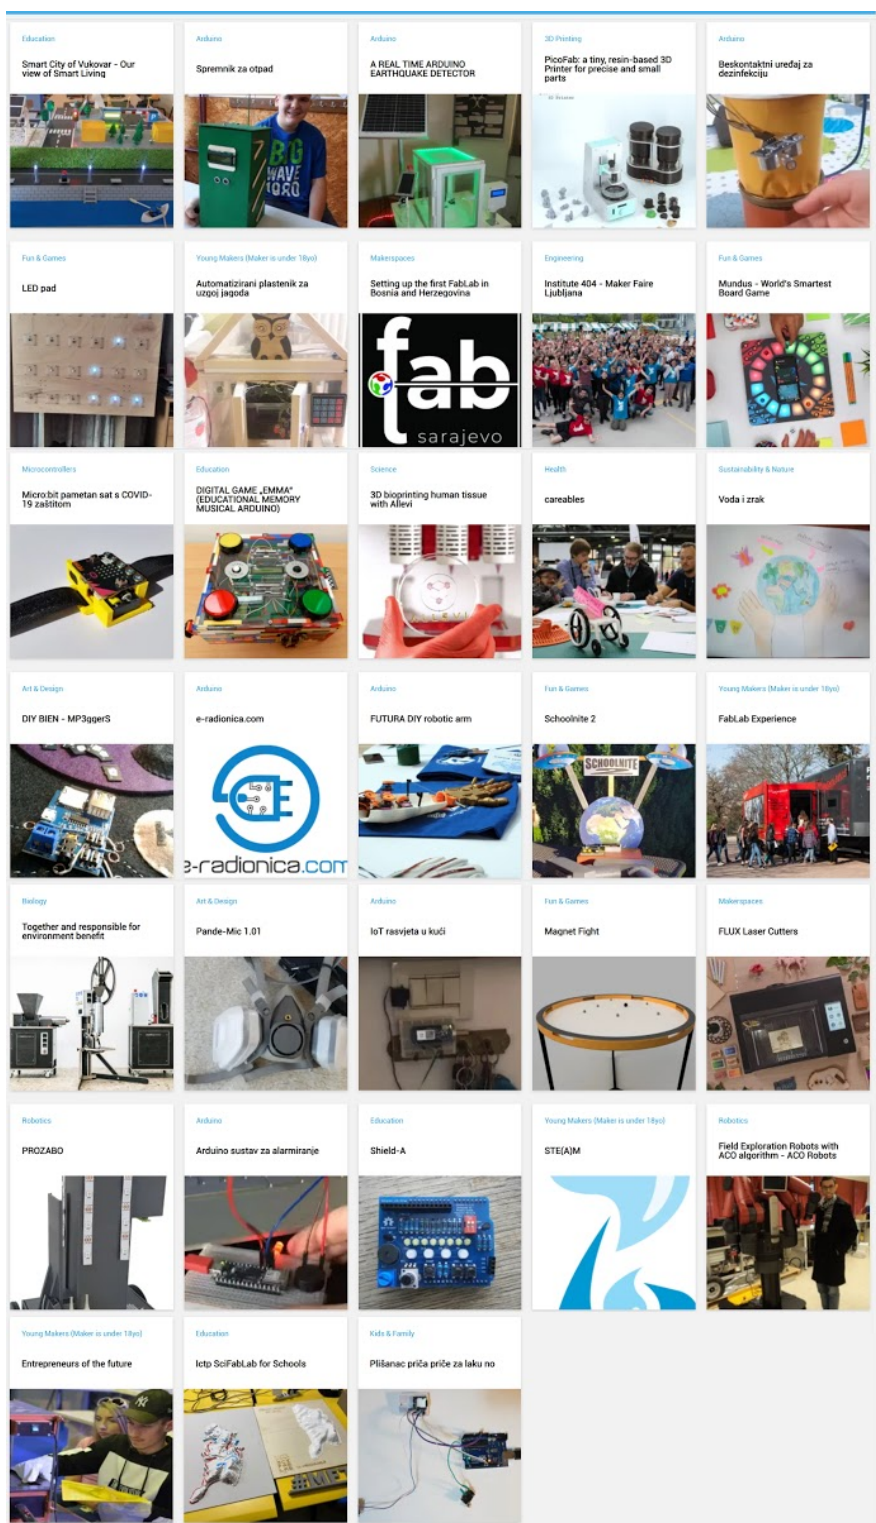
Education
Smart City of Vukovar - Our view of Smart Living

Arduino
Spremnik za otpad

Arduino
A REAL TIME ARDUINO EARTHQUAKE DETECTOR

3D Printing
PicoFab: a tiny, resin-based 3D Printer for precise and small parts

Arduino
Beskontaktni uređaj za dezinfekciju

Fun & Games
LED pad

Young Makers (Maker is under 18yo)
Automatizirani plastenik za uzgoj jagoda

Makerspaces
Setting up the first FabLab in Bosnia and Herzegovina

fab
sarajevo

Engineering
Institute 404 - Maker Faire Ljubljana

Fun & Games
Mundus - World's Smartest Board Game

Microcontrollers
Micro:bit pametan sat s COVID-19 zaštitom

Education
DIGITAL GAME „EMMA" (EDUCATIONAL MEMORY MUSICAL ARDUINO)

Science
3D bioprinting human tissue with Allevi

Health
careables

Sustainability & Nature
Voda i zrak

Art & Design
DIY BIEN - MP3ggerS

Arduino
e-radionica.com

e-radionica.com

Arduino
FUTURA DIY robotic arm

Fun & Games
Schoolnite 2

SCHOOLNITE

Young Makers (Maker is under 18yo)
FabLab Experience

Biology
Together and responsible for environment benefit

Art & Design
Pande-Mic 1.01

Arduino
IoT rasvjeta u kući

Fun & Games
Magnet Fight

Makerspaces
FLUX Laser Cutters

Robotics
PROZABO

Arduino
Arduino sustav za alarmiranje

Education
Shield-A

Young Makers (Maker is under 18yo)
STE(A)M

Robotics
Field Exploration Robots with ACO algorithm - ACO Robots

Young Makers (Maker is under 18yo)
Entrepreneurs of the future

Education
Ictp SciFabLab for Schools

Kids & Family
Plišanac priča priče za laku no